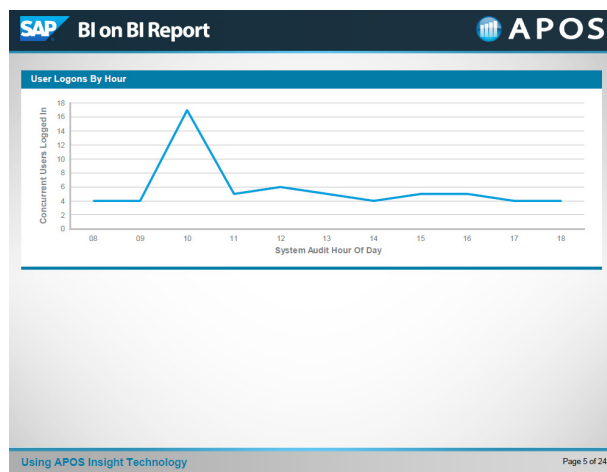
SAP BI on BI Report

APOS

User Logons By Hour

Concurrent Users Logged In

18
16
14
12
10
8
6
4
2
0

08 09 10 11 12 13 14 15 16 17 18

System Audit Hour Of Day

Using APOS Insight Technology

Page 5 of 24